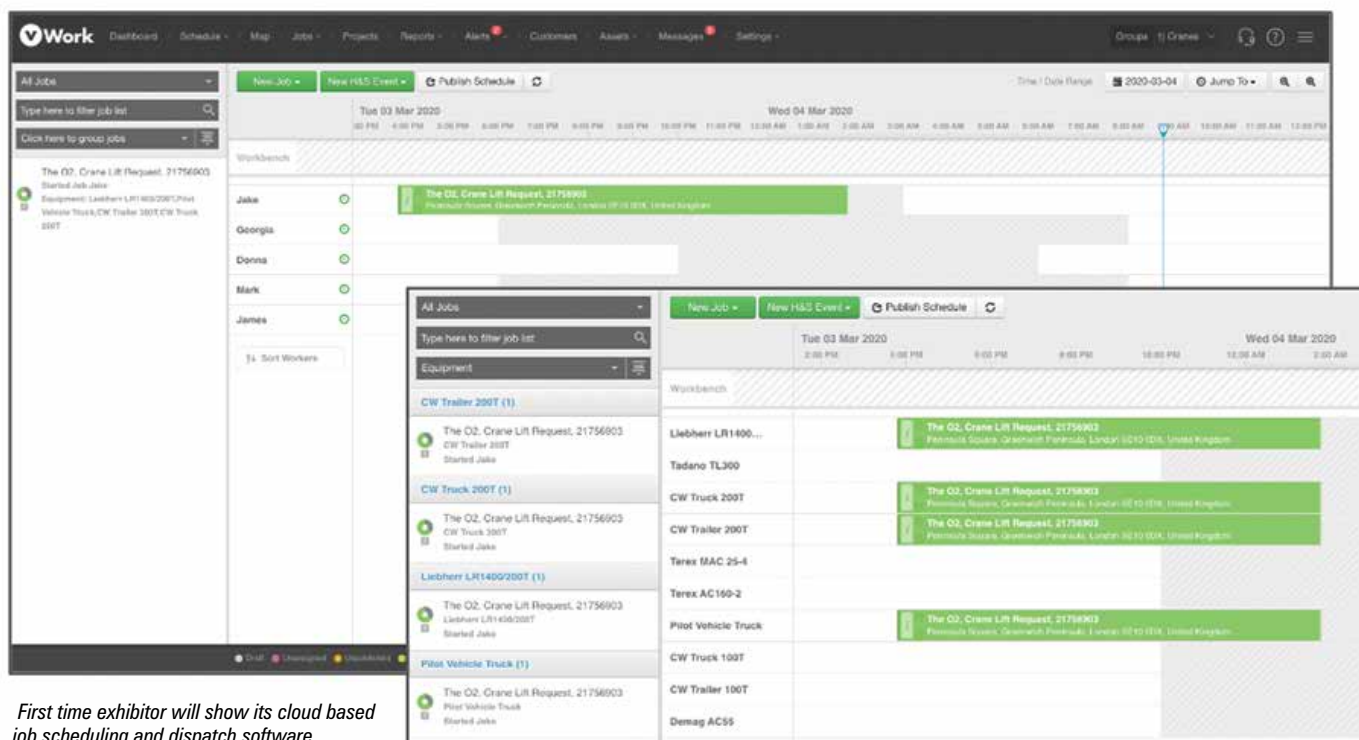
vWork Dashboard Schedule Map Jobs Projects Reports Alerts Customers Assets Messages Settings

Groups 1) Cranes

All Jobs

Type here to filter job list

Click here to group jobs

The O2, Crane Lift Request, 21756903
Started Job Jake
Equipment: Liebherr LR1400/200T,Pilot Vehicle Truck,CW Trailer 200T,CW Truck 200T

New Job ▾ New H&S Event ▾ Publish Schedule

Time / Date Range 2020-03-04 Jump To ▾

Tue 03 Mar 2020
Wed 04 Mar 2020

Workbench

Jake
Georgia
Donna
Mark
James

Sort Workers

The O2, Crane Lift Request, 21756903
Peninsula Square, Greenwich Peninsula, London SE10 0DX, United Kingdom

Draft Unassigned Unsubmitted

All Jobs

Type here to filter job list

Equipment

CW Trailer 200T (1)

The O2, Crane Lift Request, 21756903
CW Trailer 200T
Started Jake

CW Truck 200T (1)

The O2, Crane Lift Request, 21756903
CW Truck 200T
Started Jake

Liebherr LR1400/200T (1)

The O2, Crane Lift Request, 21756903
Liebherr LR1400/200T
Started Jake

Pilot Vehicle Truck (1)

The O2, Crane Lift Request, 21756903
Pilot Vehicle Truck
Started Jake

New Job ▾ New H&S Event ▾ Publish Schedule

Tue 03 Mar 2020
Wed 04 Mar 2020

Workbench

Liebherr LR1400...
Tadano TL300
CW Truck 200T
CW Trailer 200T
Terex MAC 25-4
Terex AC160-2
Pilot Vehicle Truck
CW Truck 100T
CW Trailer 100T
Demag AC55

The O2, Crane Lift Request, 21756903
Peninsula Square, Greenwich Peninsula, London SE10 0DX, United Kingdom

First time exhibitor will show its cloud based job scheduling and dispatch software